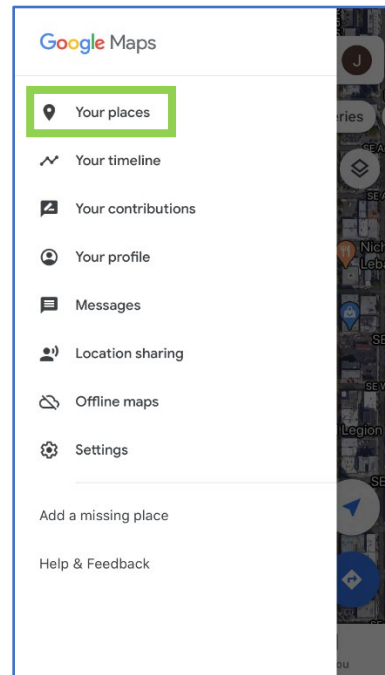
Google Maps

Your places

Your timeline

Your contributions

Your profile

Messages

Location sharing

Offline maps

Settings

Add a missing place

Help & Feedback

J

eries

SEA

SEA

Nich Leba

SE

SE W

Legion

SEA

ou